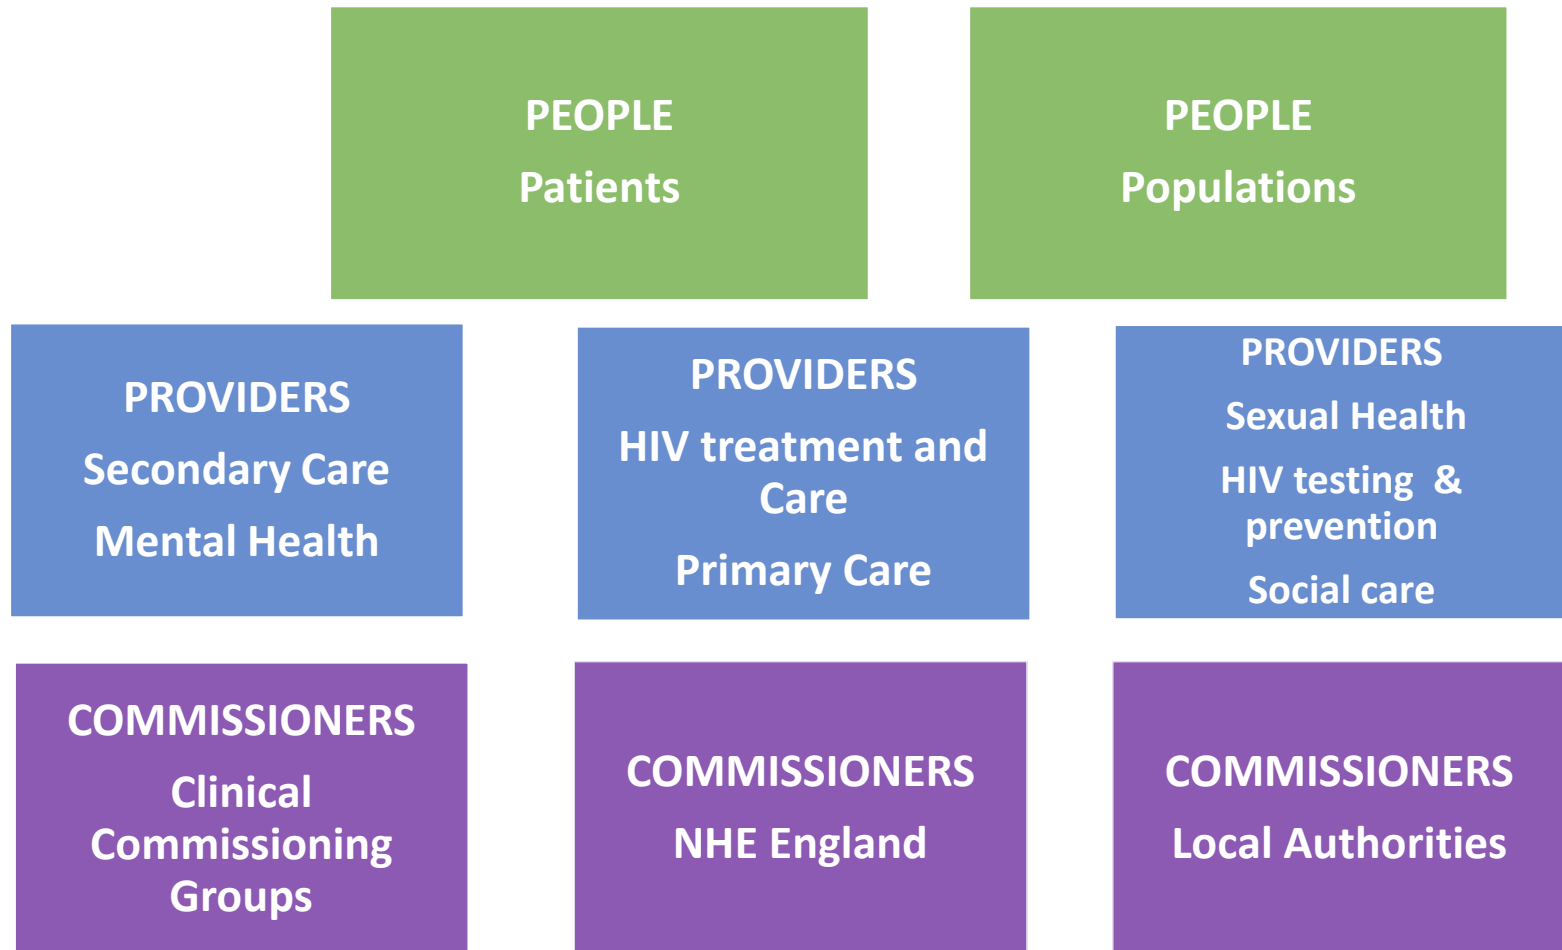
PEOPLE

Patients

PEOPLE

Populations

PROVIDERS

Secondary Care

Mental Health

PROVIDERS

HIV treatment and Care

Primary Care

PROVIDERS

Sexual Health

HIV testing & prevention

Social care

COMMISSIONERS

Clinical Commissioning Groups

COMMISSIONERS

NHE England

COMMISSIONERS

Local Authorities